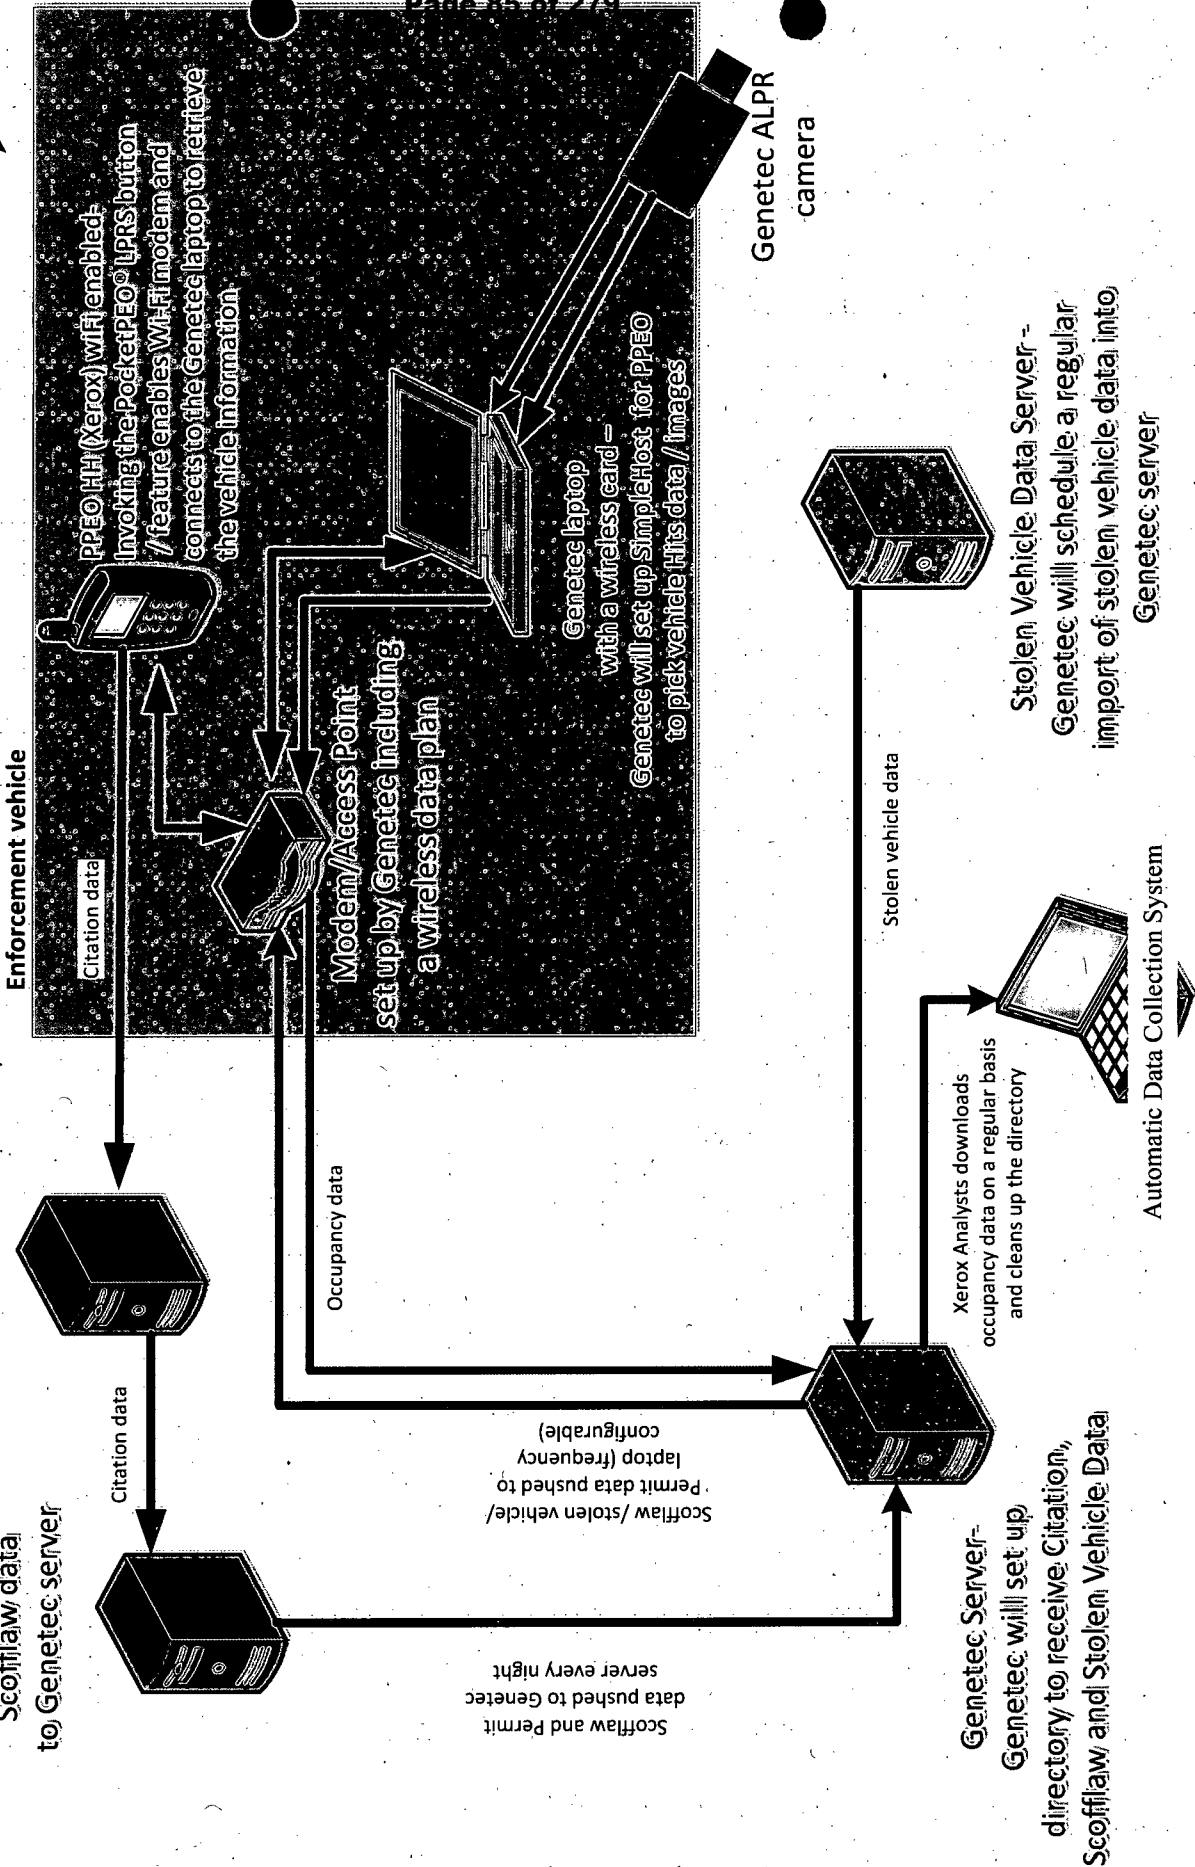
Page 65 of 279

Enforcement vehicle

Citation data

PPEO HH (Xerox) WiFi enabled. Invoking the PocketPEO® LPRS button / feature enables Wi-Fi modem and connects to the Genetec laptop to retrieve the vehicle information

Genetec ALPR camera

Modem/Access Point set up by Genetec including a wireless data plan

Genetec laptop with a wireless card – Genetec will set up SimpleHost for PPEO to pick vehicle Hits data / images

Scofflaw data to Genetec server

Citation data

Occupancy data

Scofflaw /stolen vehicle/ Permit data pushed to laptop (frequency configurable)

Scofflaw and Permit data pushed to Genetec server every night

Stolen vehicle data

Stolen Vehicle Data Server – Genetec will schedule a regular import of stolen vehicle data into Genetec server

Xerox Analysts downloads occupancy data on a regular basis and cleans up the directory

Automatic Data Collection System

Genetec Server– Genetec will set up directory to receive Citation, Scofflaw and Stolen Vehicle Data